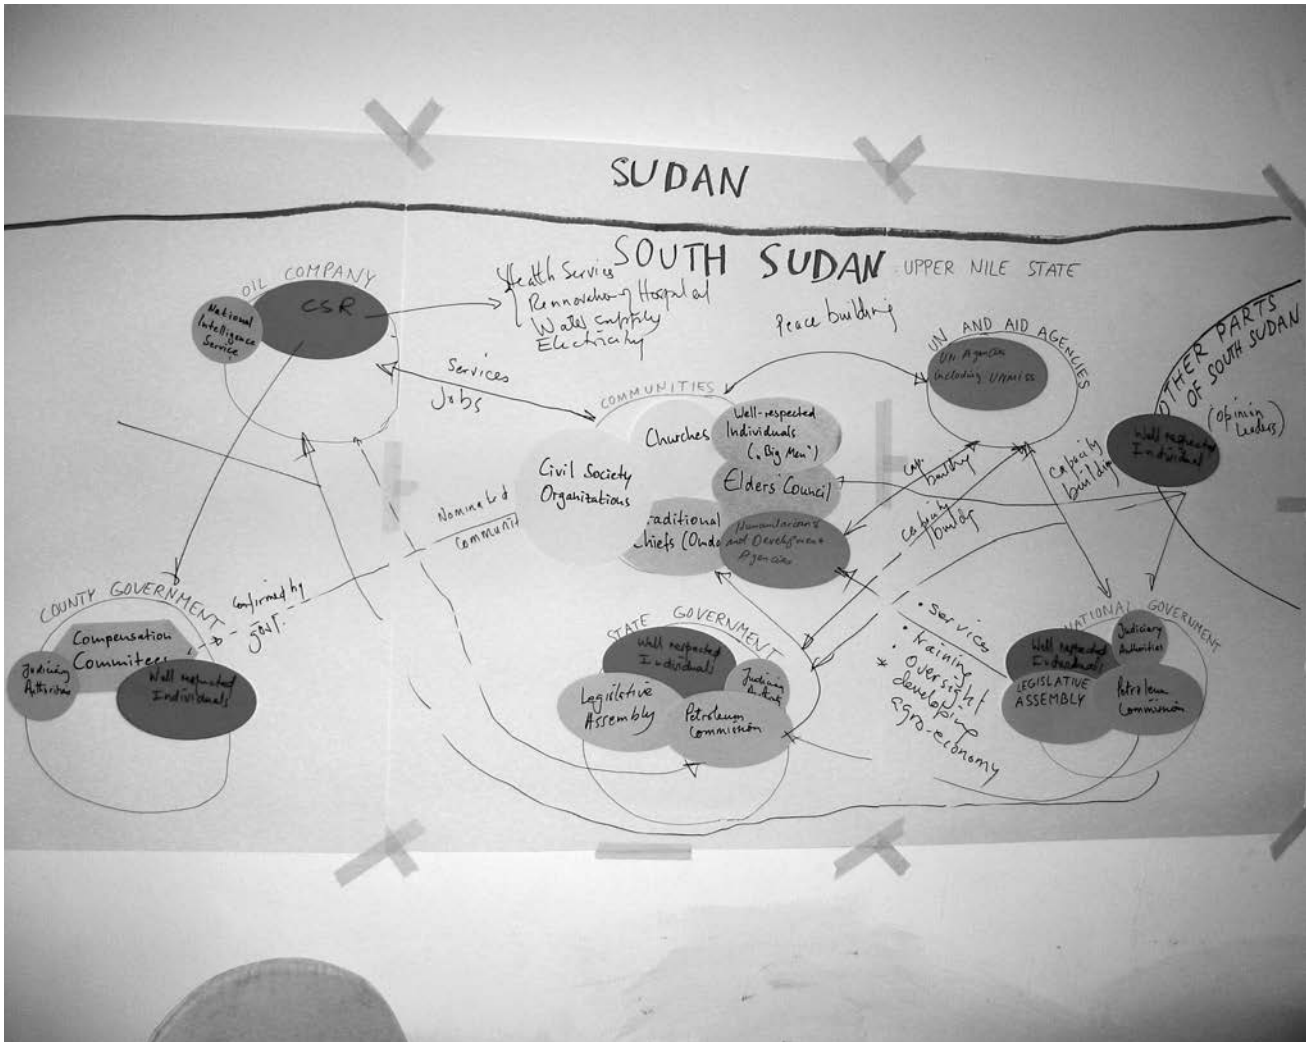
SUDAN

SOUTH SUDAN UPPER NILE STATE

OIL COMPANY
CSR
National Intelligence Service

Health Services
Rennovating Hospital
Water supply
Electricity

Peace building

Services
Jobs

COMMUNITIES
Churches
Well-respected Individuals (Big Men)
Civil Society Organizations
Elders Council
Traditional Chiefs (Omda
Humanitarians and Development Agencies

Nominated
Community

UN AND AID AGENCIES
UN Agencies including UNMISS

OTHER PARTS OF SOUTH SUDAN
Well respected Individual
(opinion leaders)

Capacity building
Capacity building
Capacity building

COUNTY GOVERNMENT
Compensation Commitees
Judiciary Authorities
Well respected Individuals
Confirmed by govt.

STATE GOVERNMENT
Well respected Individuals
Judiciary Authorities
Legislative Assembly
Petroleum Commission

• Services
• training
• oversight
* developing agro-economy

NATIONAL GOVERNMENT
Well respected Individuals
Judiciary Authorities
LEGISLATIVE ASSEMBLY
Petroleum Commission